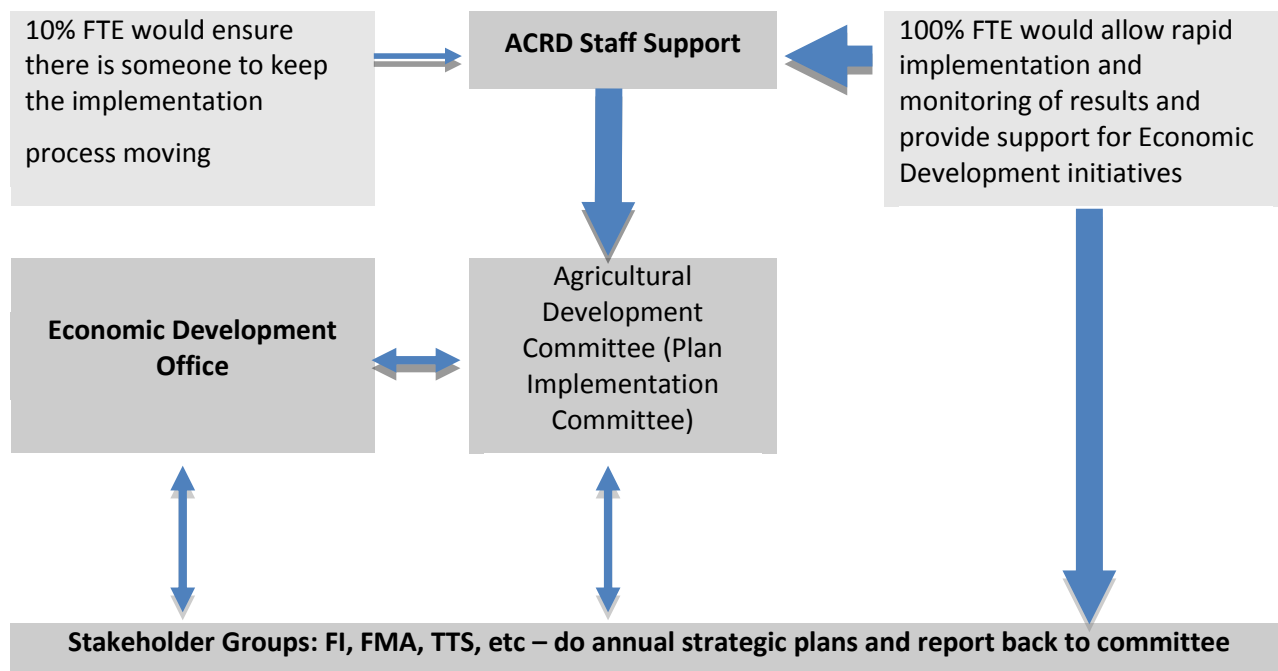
10% FTE would ensure there is someone to keep the implementation process moving

ACRD Staff Support

100% FTE would allow rapid implementation and monitoring of results and provide support for Economic Development initiatives

Economic Development Office

Agricultural Development Committee (Plan Implementation Committee)

Stakeholder Groups: FI, FMA, TTS, etc – do annual strategic plans and report back to committee